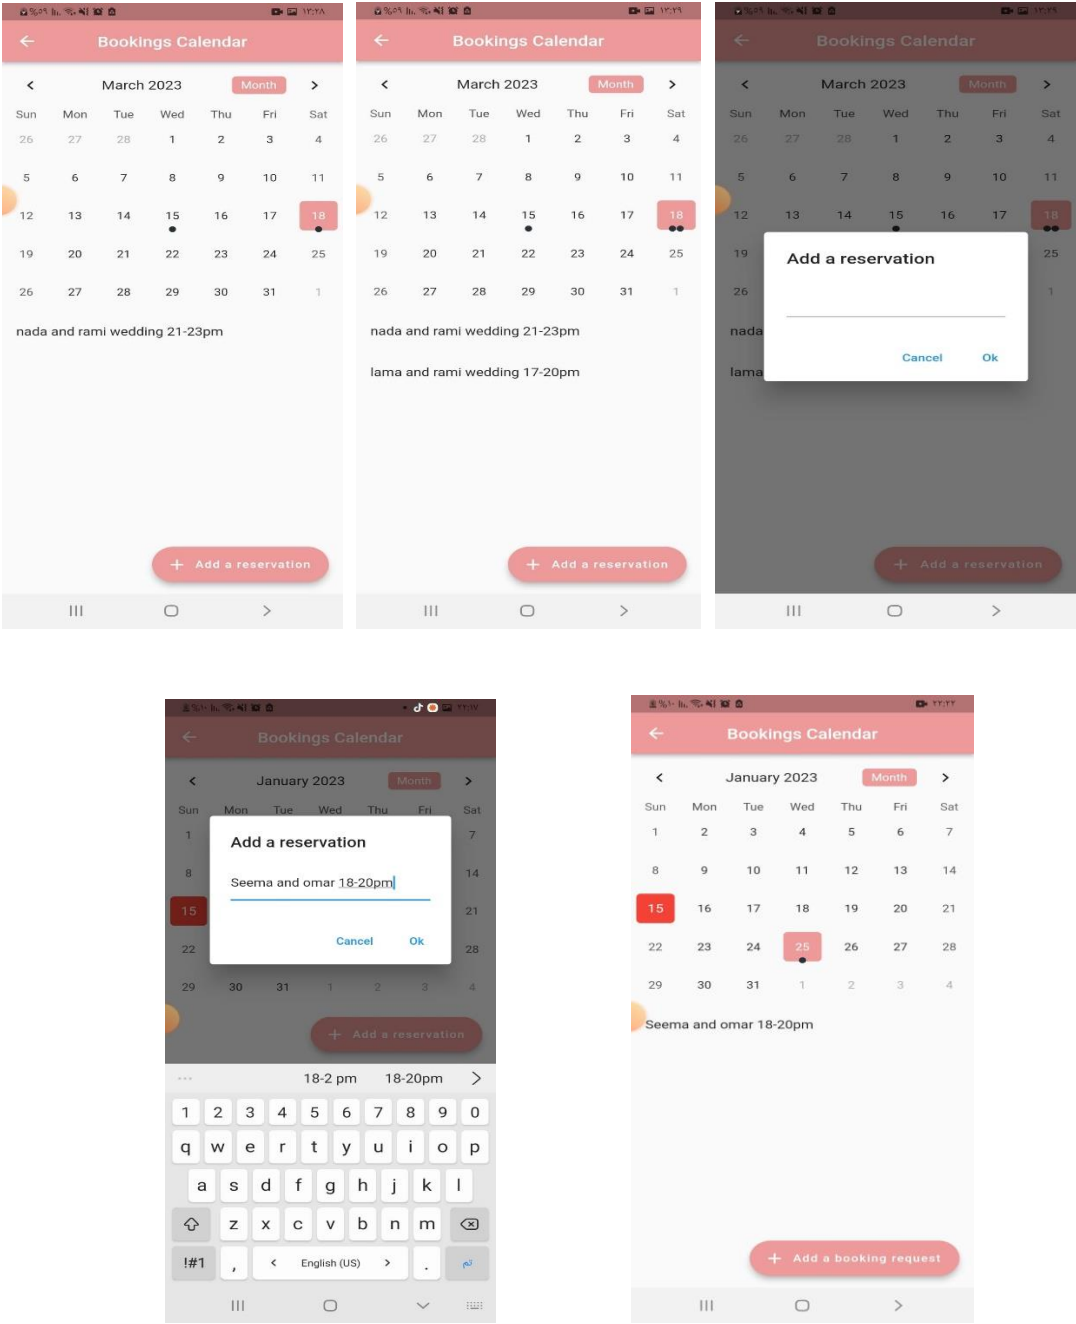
Bookings Calendar

March 2023 Month

| Sun | Mon | Tue | Wed | Thu | Fri | Sat |
|---|---|---|---|---|---|---|
| 26 | 27 | 28 | 1 | 2 | 3 | 4 |
| 5 | 6 | 7 | 8 | 9 | 10 | 11 |
| 12 | 13 | 14 | 15 | 16 | 17 | 18 |
| 19 | 20 | 21 | 22 | 23 | 24 | 25 |
| 26 | 27 | 28 | 29 | 30 | 31 | 1 |

nada and rami wedding 21-23pm

+ Add a reservation

Bookings Calendar

March 2023 Month

| Sun | Mon | Tue | Wed | Thu | Fri | Sat |
|---|---|---|---|---|---|---|
| 26 | 27 | 28 | 1 | 2 | 3 | 4 |
| 5 | 6 | 7 | 8 | 9 | 10 | 11 |
| 12 | 13 | 14 | 15 | 16 | 17 | 18 |
| 19 | 20 | 21 | 22 | 23 | 24 | 25 |
| 26 | 27 | 28 | 29 | 30 | 31 | 1 |

nada and rami wedding 21-23pm

lama and rami wedding 17-20pm

+ Add a reservation

Bookings Calendar

March 2023 Month

| Sun | Mon | Tue | Wed | Thu | Fri | Sat |
|---|---|---|---|---|---|---|
| 26 | 27 | 28 | 1 | 2 | 3 | 4 |
| 5 | 6 | 7 | 8 | 9 | 10 | 11 |
| 12 | 13 | 14 | 15 | 16 | 17 | 18 |
| 19 | | | | | | 25 |
| 26 | | | | | | 1 |

Add a reservation

Cancel Ok

nada

lama

+ Add a reservation

Bookings Calendar

January 2023 Month

Sun Mon Tue Wed Thu Fri Sat

1 7

8 14

15 21

22 28

29 30 31 1 2 3 4

Add a reservation

Seema and omar 18-20pm

Cancel Ok

+ Add a reservation

18-2 pm 18-20pm

1 2 3 4 5 6 7 8 9 0
q w e r t y u i o p
a s d f g h j k l
z x c v b n m
!#1 , < English (US) > .

Bookings Calendar

January 2023 Month

| Sun | Mon | Tue | Wed | Thu | Fri | Sat |
|---|---|---|---|---|---|---|
| 1 | 2 | 3 | 4 | 5 | 6 | 7 |
| 8 | 9 | 10 | 11 | 12 | 13 | 14 |
| 15 | 16 | 17 | 18 | 19 | 20 | 21 |
| 22 | 23 | 24 | 25 | 26 | 27 | 28 |
| 29 | 30 | 31 | 1 | 2 | 3 | 4 |

Seema and omar 18-20pm

+ Add a booking request